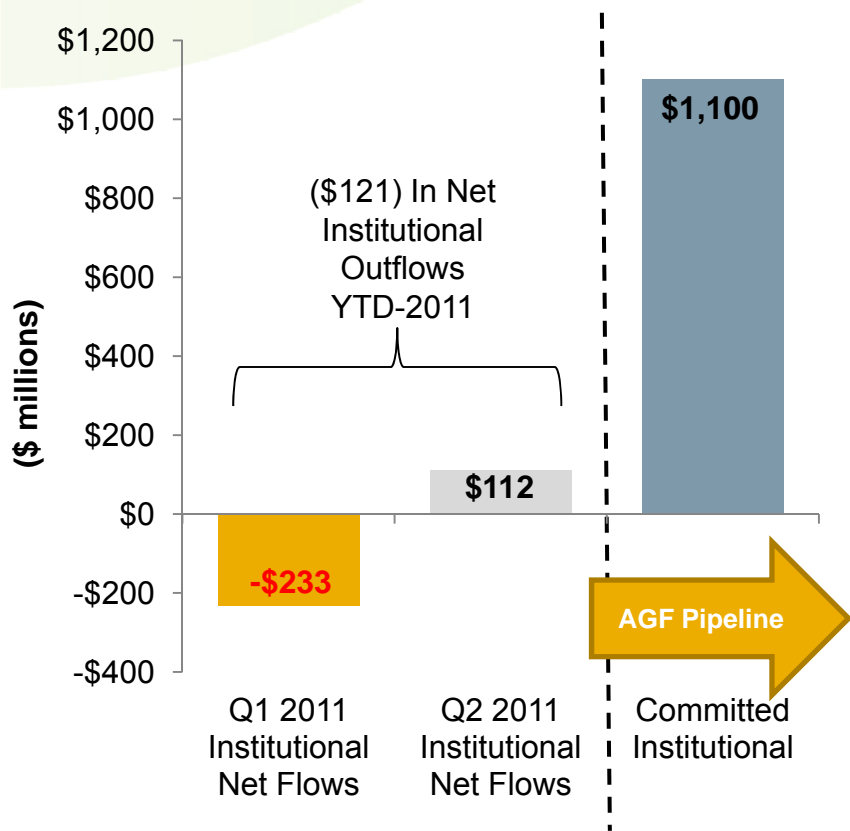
$1,200
$1,000
$800
$600
$400
$200
$0
-$200
-$400

($ millions)

($121) In Net Institutional Outflows YTD-2011

-$233

$112

$1,100

AGF Pipeline

Q1 2011 Institutional Net Flows

Q2 2011 Institutional Net Flows

Committed Institutional